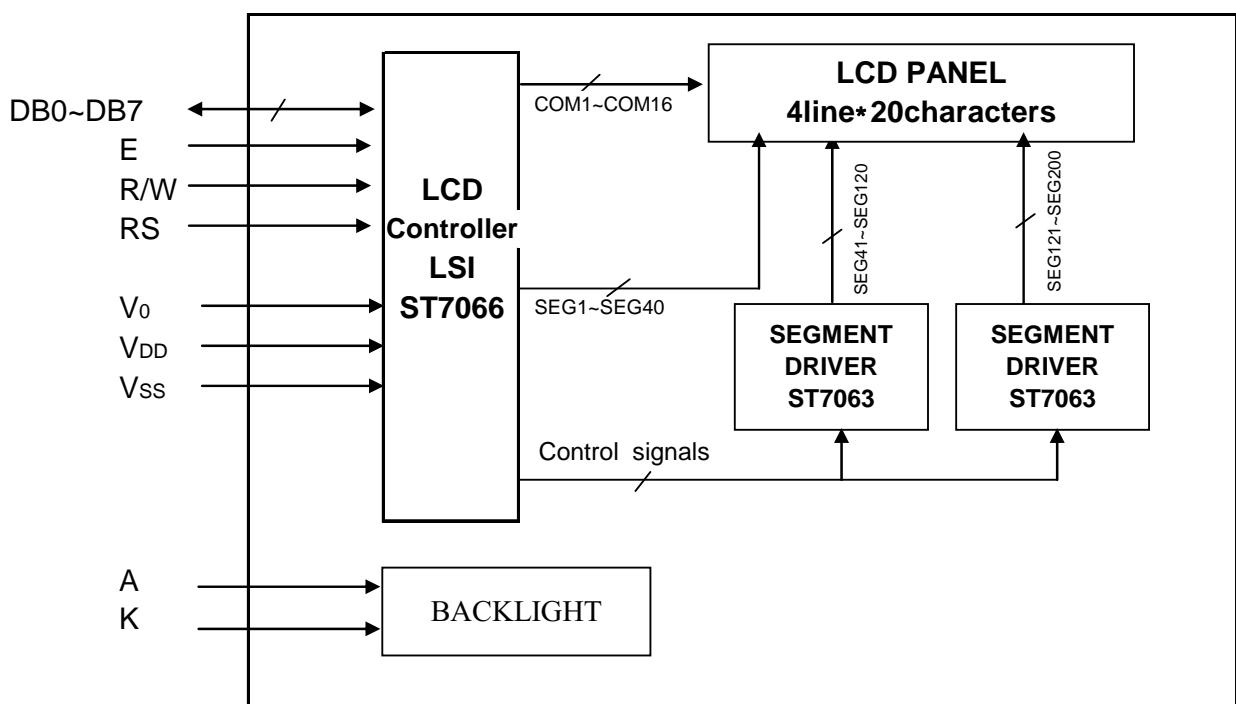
DB0~DB7
E
R/W
RS
$V_0$
$V_{DD}$
$V_{SS}$

LCD Controller LSI ST7066

COM1~COM16

LCD PANEL
4line*20characters

SEG1~SEG40

SEG41~SEG120

SEG121~SEG200

SEGMENT DRIVER ST7063

SEGMENT DRIVER ST7063

Control signals

A
K

BACKLIGHT